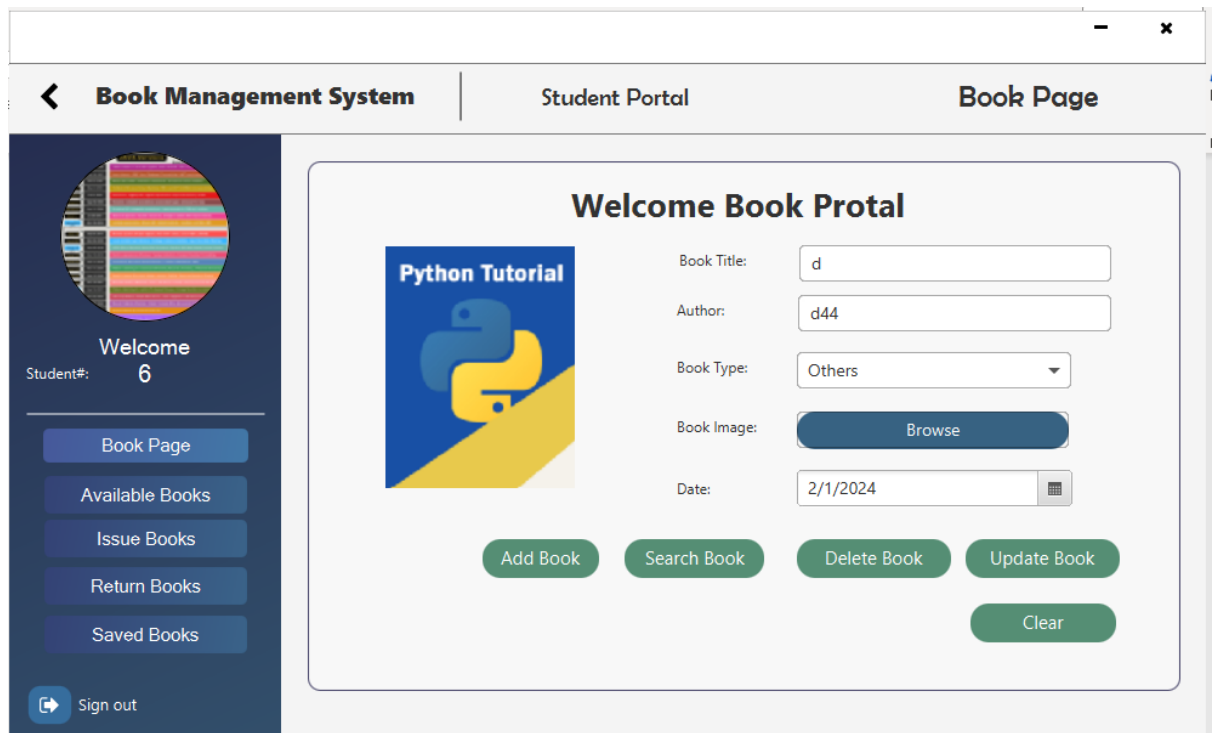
Book Management System

Student Portal

Book Page

Welcome
Student#: 6

Book Page
Available Books
Issue Books
Return Books
Saved Books

Sign out

Welcome Book Protal

Python Tutorial

Book Title: d
Author: d44
Book Type: Others
Book Image: Browse
Date: 2/1/2024

Add Book
Search Book
Delete Book
Update Book
Clear